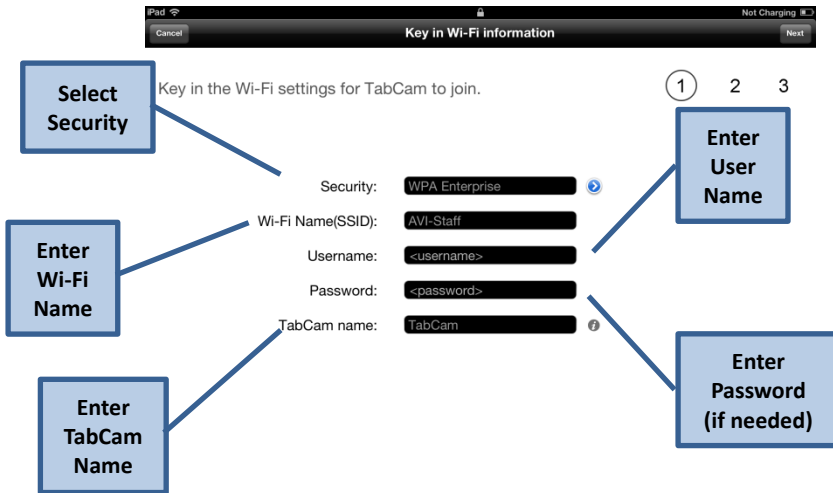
iPad

Not Charging

Cancel

Key in Wi-Fi information

Next

Select Security

Key in the Wi-Fi settings for TabCam to join.

1 2 3

Enter User Name

Security: WPA Enterprise

Wi-Fi Name(SSID): AVI-Staff

Enter Wi-Fi Name

Username: <username>

Password: <password>

TabCam name: TabCam

Enter Password (if needed)

Enter TabCam Name